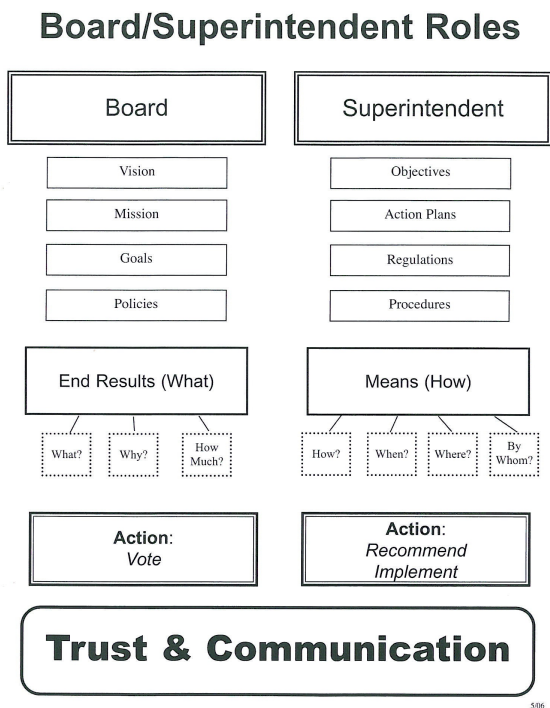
Board/Superintendent Roles

Board

Vision

Mission

Goals

Policies

End Results (What)

What?

Why?

How Much?

Action: Vote

Superintendent

Objectives

Action Plans

Regulations

Procedures

Means (How)

How?

When?

Where?

By Whom?

Action: Recommend Implement

Trust & Communication

5/06